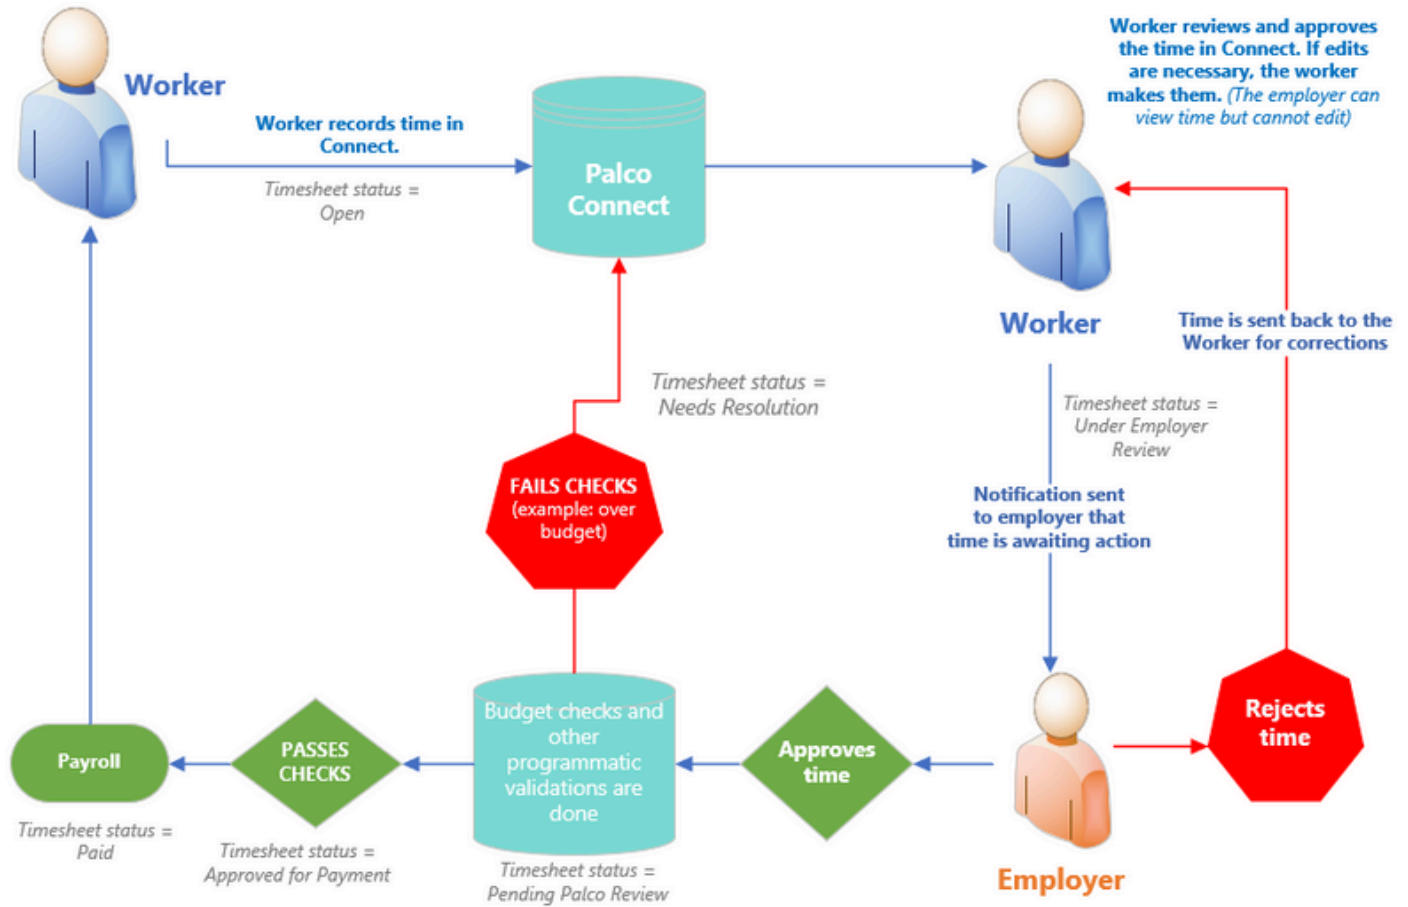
Worker

Worker records time in Connect.

Timesheet status = Open

Palco Connect

Worker reviews and approves the time in Connect. If edits are necessary, the worker makes them. (The employer can view time but cannot edit)

Worker

Time is sent back to the Worker for corrections

Timesheet status = Needs Resolution

Timesheet status = Under Employer Review

Notification sent to employer that time is awaiting action

FAILS CHECKS (example: over budget)

Rejects time

Payroll

PASSES CHECKS

Budget checks and other programmatic validations are done

Approves time

Employer

Timesheet status = Paid

Timesheet status = Approved for Payment

Timesheet status = Pending Palco Review